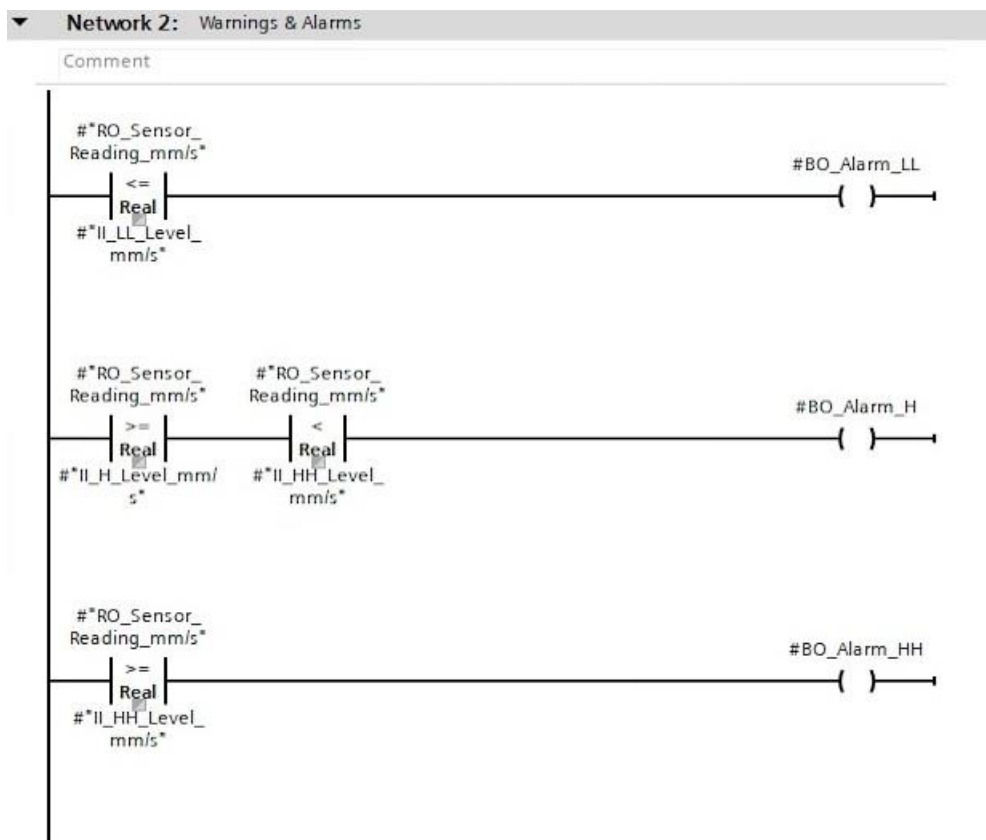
Network 2: Warnings & Alarms

Comment

#"RO_Sensor_Reading_mm/s"
<=
Real
#"II_LL_Level_mm/s"

#BO_Alarm_LL

#"RO_Sensor_Reading_mm/s"
>=
Real
#"II_H_Level_mm/s"

#"RO_Sensor_Reading_mm/s"
<
Real
#"II_HH_Level_mm/s"

#BO_Alarm_H

#"RO_Sensor_Reading_mm/s"
>=
Real
#"II_HH_Level_mm/s"

#BO_Alarm_HH